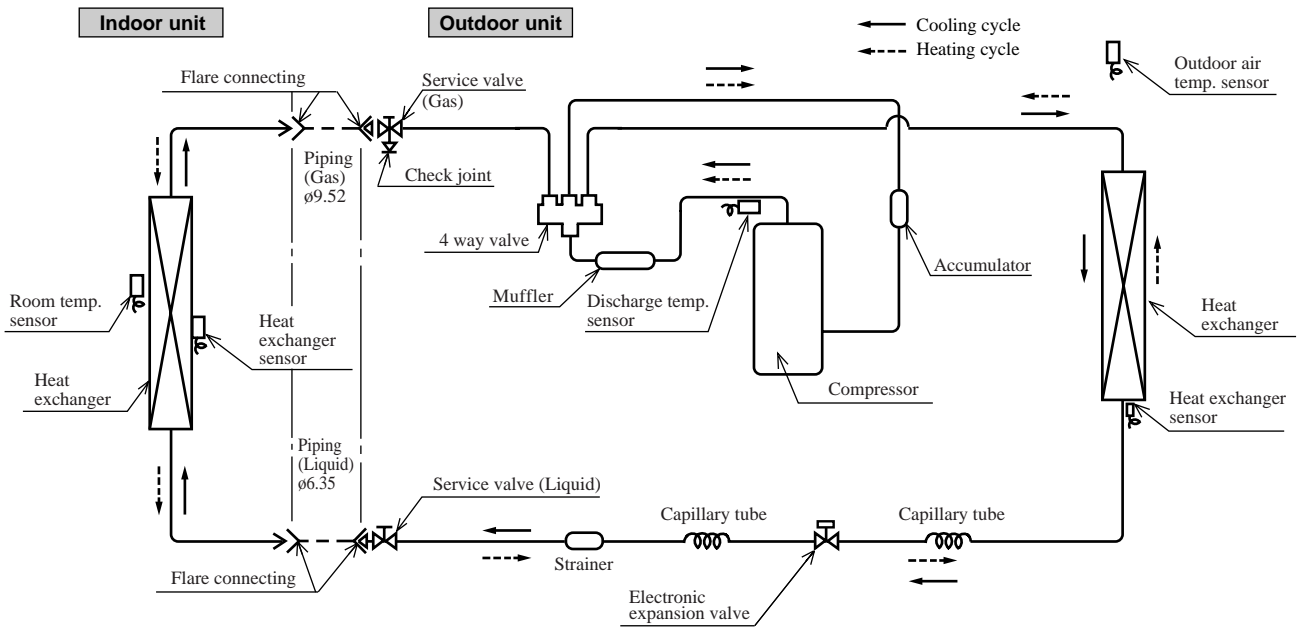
Indoor unit

Outdoor unit

Cooling cycle
Heating cycle

Flare connecting

Service valve (Gas)

Outdoor air temp. sensor

Piping (Gas) ø9.52

Check joint

4 way valve

Accumulator

Room temp. sensor

Muffler

Discharge temp. sensor

Heat exchanger sensor

Heat exchanger

Heat exchanger

Compressor

Heat exchanger sensor

Piping (Liquid) ø6.35

Service valve (Liquid)

Capillary tube

Capillary tube

Strainer

Flare connecting

Electronic expansion valve